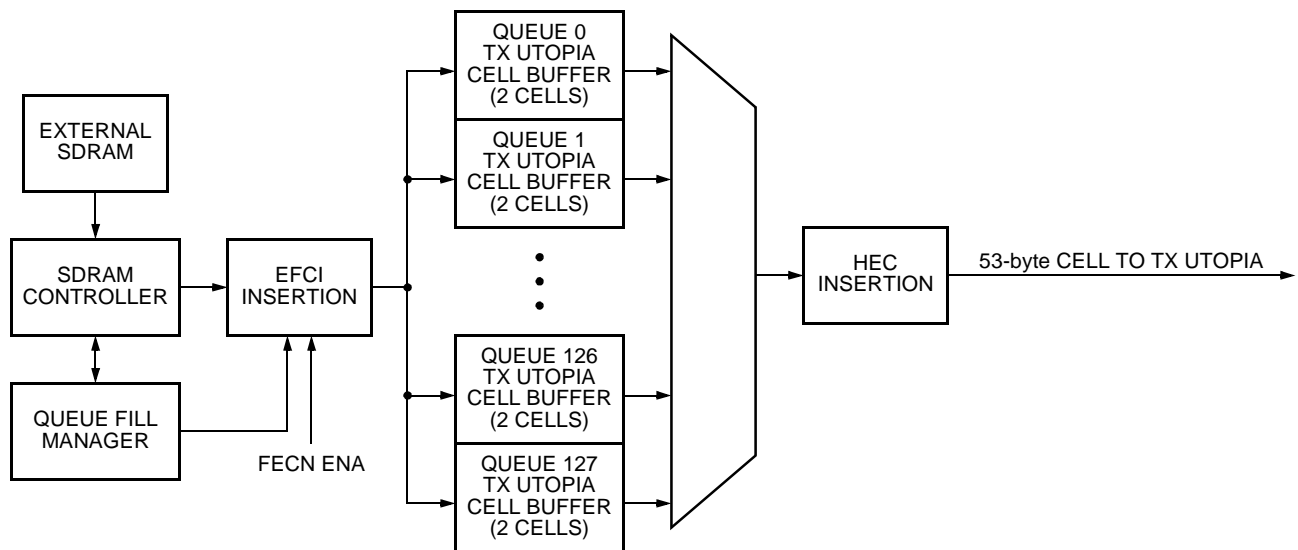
EXTERNAL SDRAM

SDRAM CONTROLLER

QUEUE FILL MANAGER

EFCI INSERTION

FECN ENA

QUEUE 0 TX UTOPIA CELL BUFFER (2 CELLS)

QUEUE 1 TX UTOPIA CELL BUFFER (2 CELLS)

QUEUE 126 TX UTOPIA CELL BUFFER (2 CELLS)

QUEUE 127 TX UTOPIA CELL BUFFER (2 CELLS)

HEC INSERTION

53-byte CELL TO TX UTOPIA